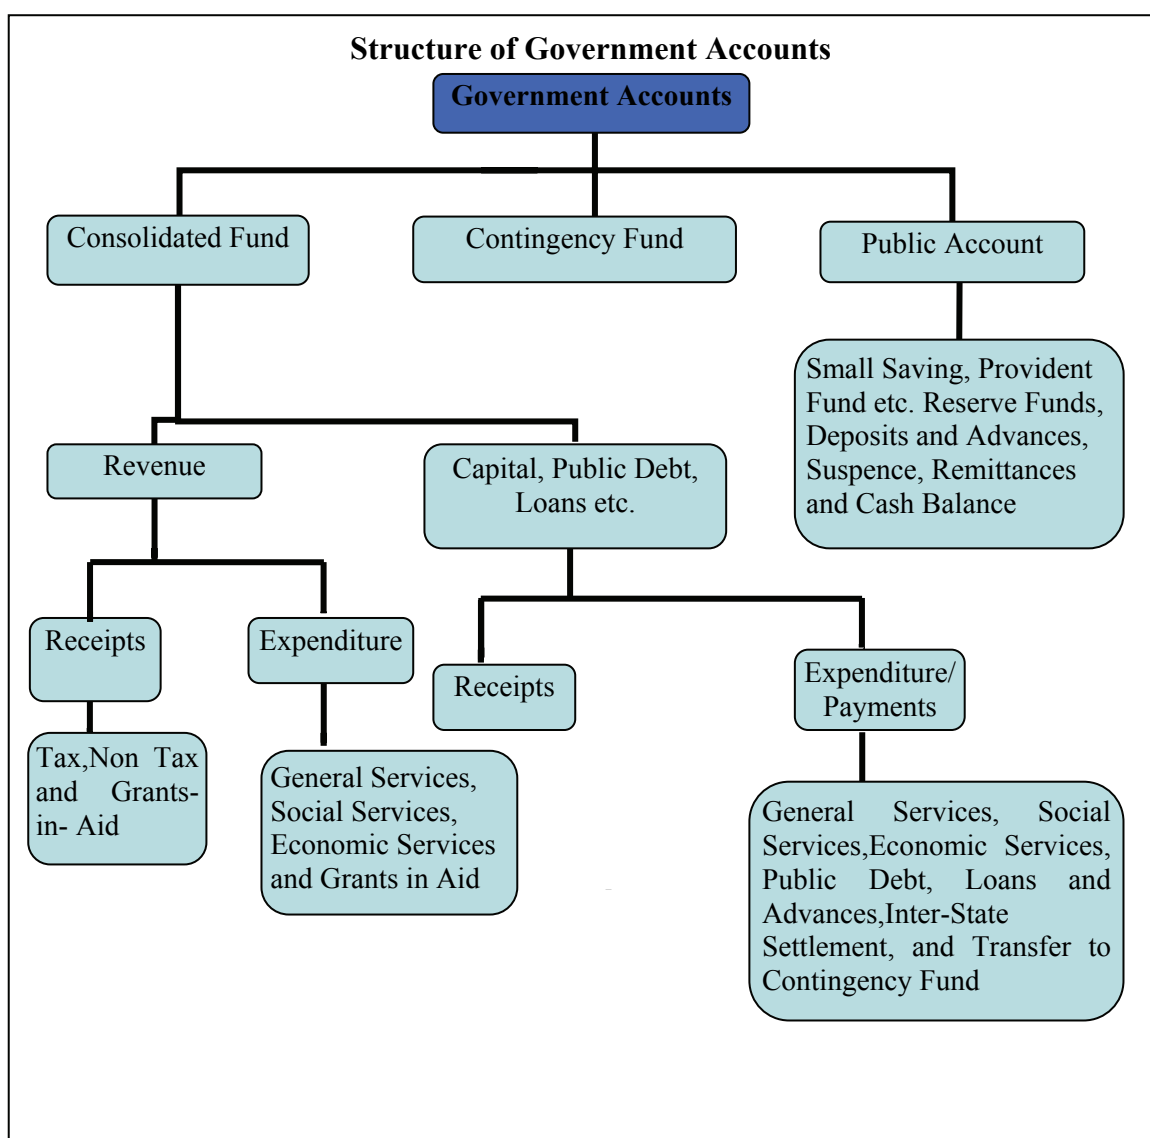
Structure of Government Accounts

Government Accounts

Consolidated Fund

Contingency Fund

Public Account

Small Saving, Provident Fund etc. Reserve Funds, Deposits and Advances, Suspence, Remittances and Cash Balance

Revenue

Capital, Public Debt, Loans etc.

Receipts

Expenditure

Receipts

Expenditure/ Payments

Tax,Non Tax and Grants- in- Aid

General Services, Social Services, Economic Services and Grants in Aid

General Services, Social Services,Economic Services, Public Debt, Loans and Advances,Inter-State Settlement, and Transfer to Contingency Fund